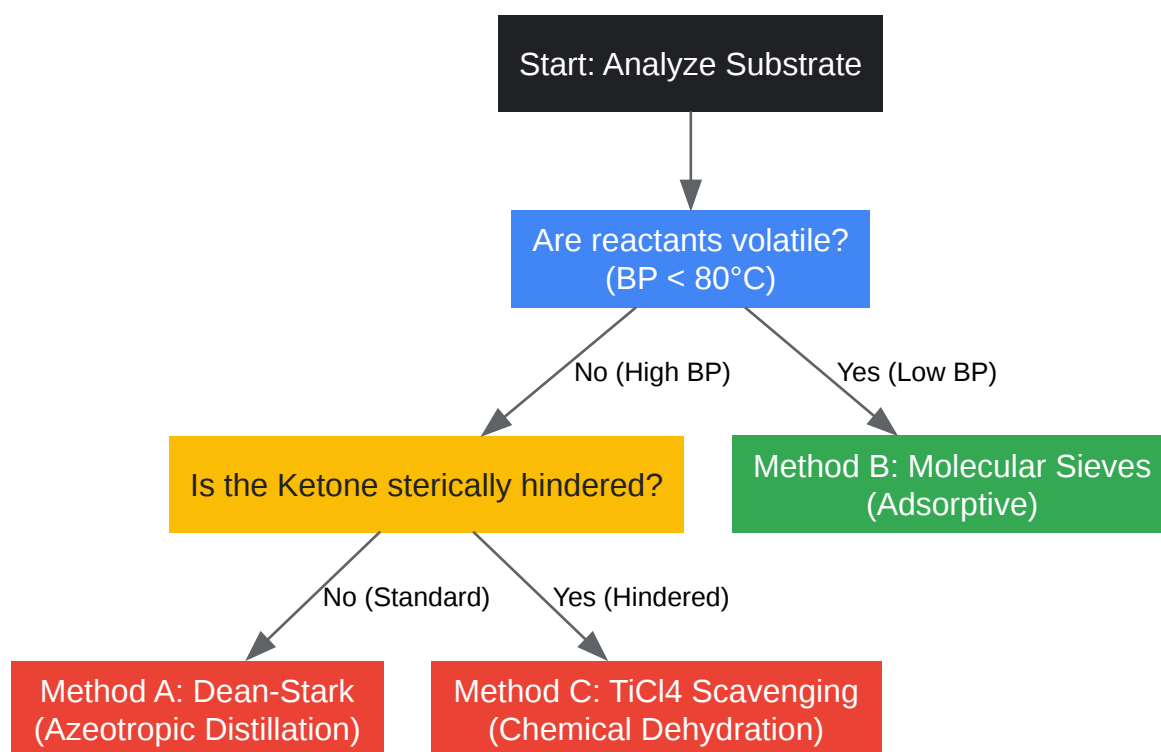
Start: Analyze Substrate

Are reactants volatile? (BP < 80°C)

No (High BP)

Yes (Low BP)

Is the Ketone sterically hindered?

Method B: Molecular Sieves (Adsorptive)

No (Standard)

Yes (Hindered)

Method A: Dean-Stark (Azeotropic Distillation)

Method C: TiCl4 Scavenging (Chemical Dehydration)